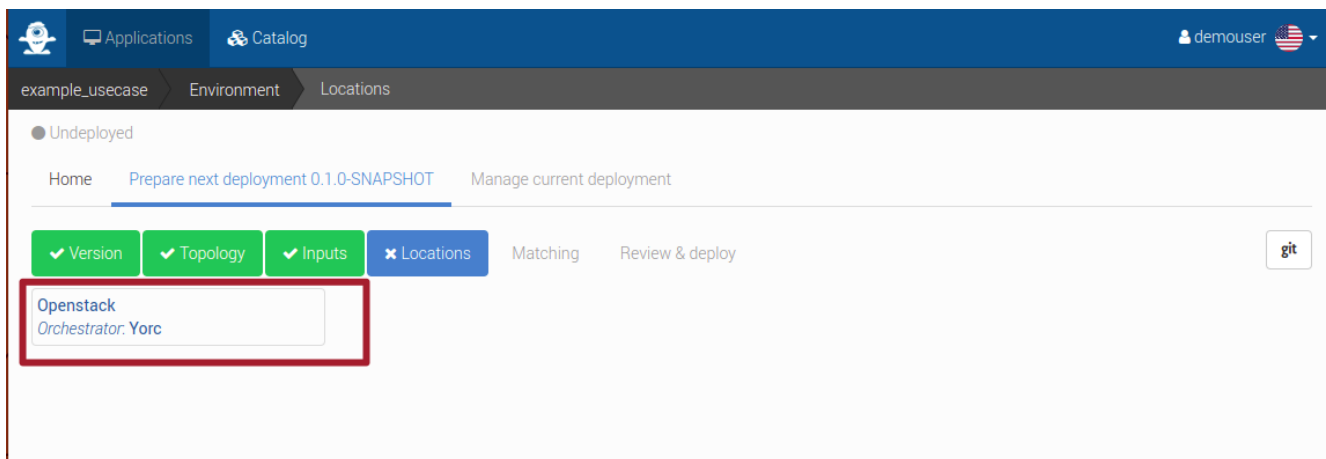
Applications Catalog demouser

example_usecase Environment Locations

Undeployed

Home Prepare next deployment 0.1.0-SNAPSHOT Manage current deployment

Version Topology Inputs Locations Matching Review & deploy git

Openstack
Orchestrator: Yorc